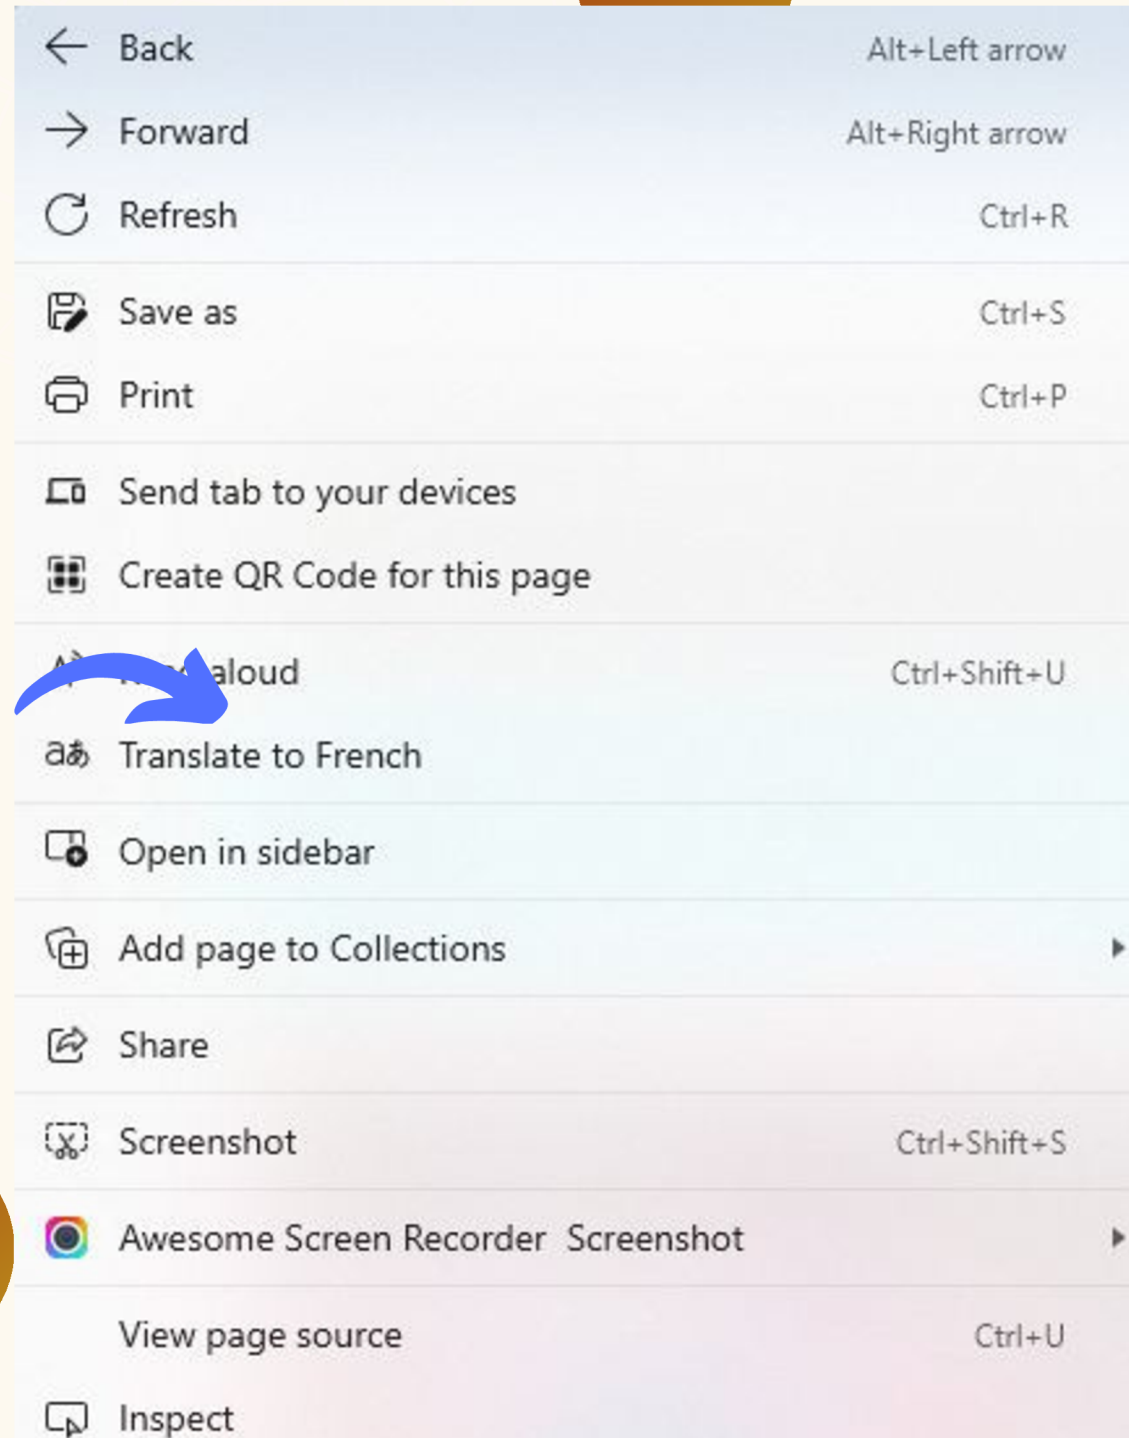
Back Alt+Left arrow
Forward Alt+Right arrow
Refresh Ctrl+R
Save as Ctrl+S
Print Ctrl+P
Send tab to your devices
Create QR Code for this page
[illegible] aloud Ctrl+Shift+U
Translate to French
Open in sidebar
Add page to Collections
Share
Screenshot Ctrl+Shift+S
Awesome Screen Recorder Screenshot
View page source Ctrl+U
Inspect